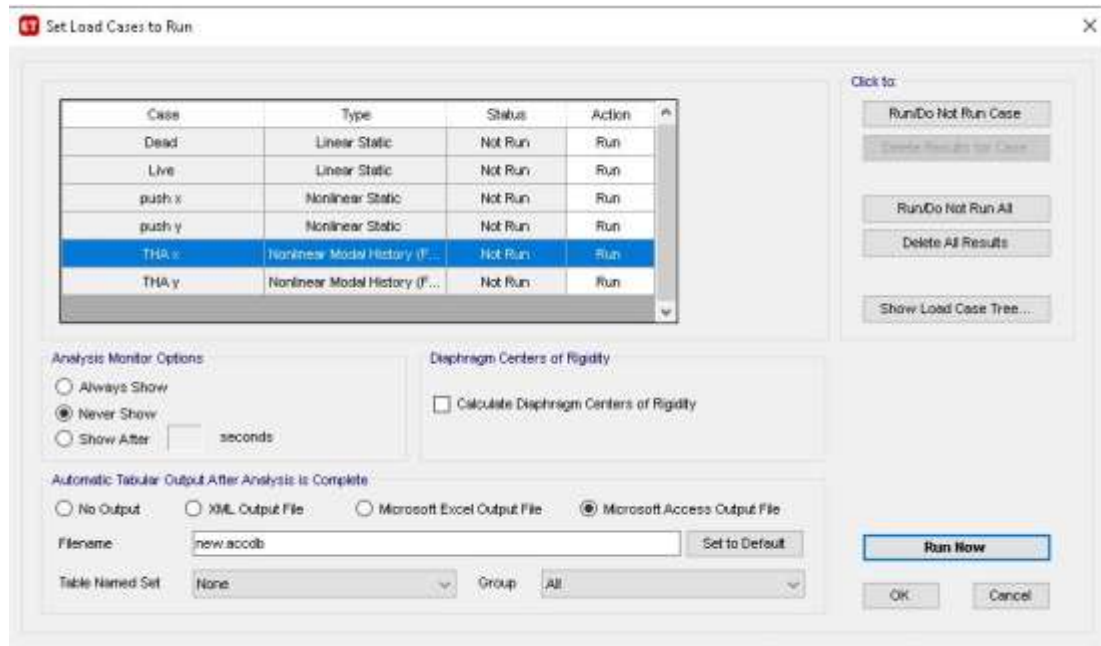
Set Load Cases to Run

| Case | Type | Status | Action |
|---|---|---|---|
| Dead | Linear Static | Not Run | Run |
| Live | Linear Static | Not Run | Run |
| push x | Nonlinear Static | Not Run | Run |
| push y | Nonlinear Static | Not Run | Run |
| THA x | Nonlinear Modal History (F... | Not Run | Run |
| THA y | Nonlinear Modal History (F... | Not Run | Run |

Click to:
Run/Do Not Run Case
Delete Results for Case
Run/Do Not Run All
Delete All Results
Show Load Case Tree...

Analysis Monitor Options
Always Show
Never Show
Show After seconds

Diaphragm Centers of Rigidity
Calculate Diaphragm Centers of Rigidity

Automatic Tabular Output After Analysis is Complete
No Output
XML Output File
Microsoft Excel Output File
Microsoft Access Output File
Filename new.accdb
Set to Default
Table Named Set None
Group All

Run Now
OK
Cancel